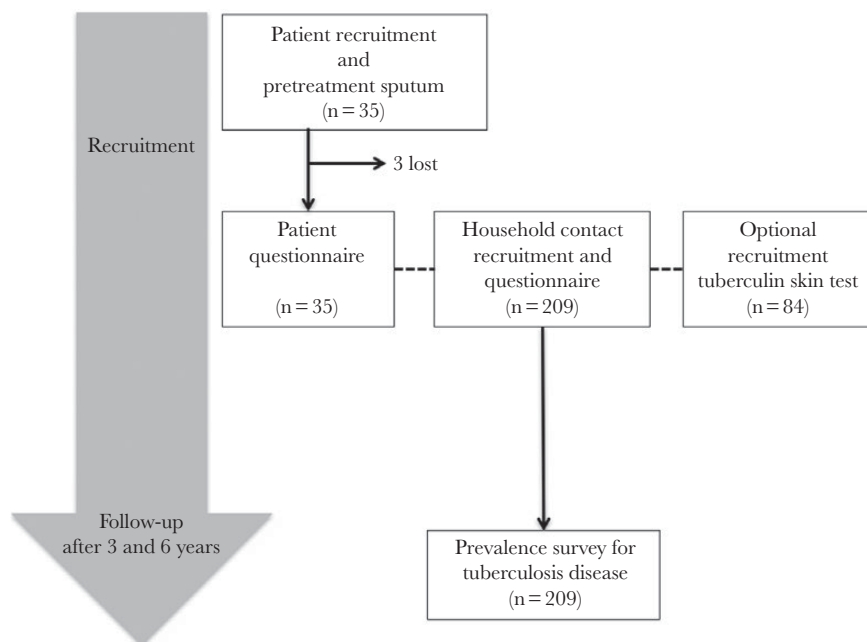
Recruitment

Follow-up after 3 and 6 years

Patient recruitment and pretreatment sputum (n = 35)

3 lost

Patient questionnaire (n = 35)

Household contact recruitment and questionnaire (n = 209)

Optional recruitment tuberculin skin test (n = 84)

Prevalence survey for tuberculosis disease (n = 209)